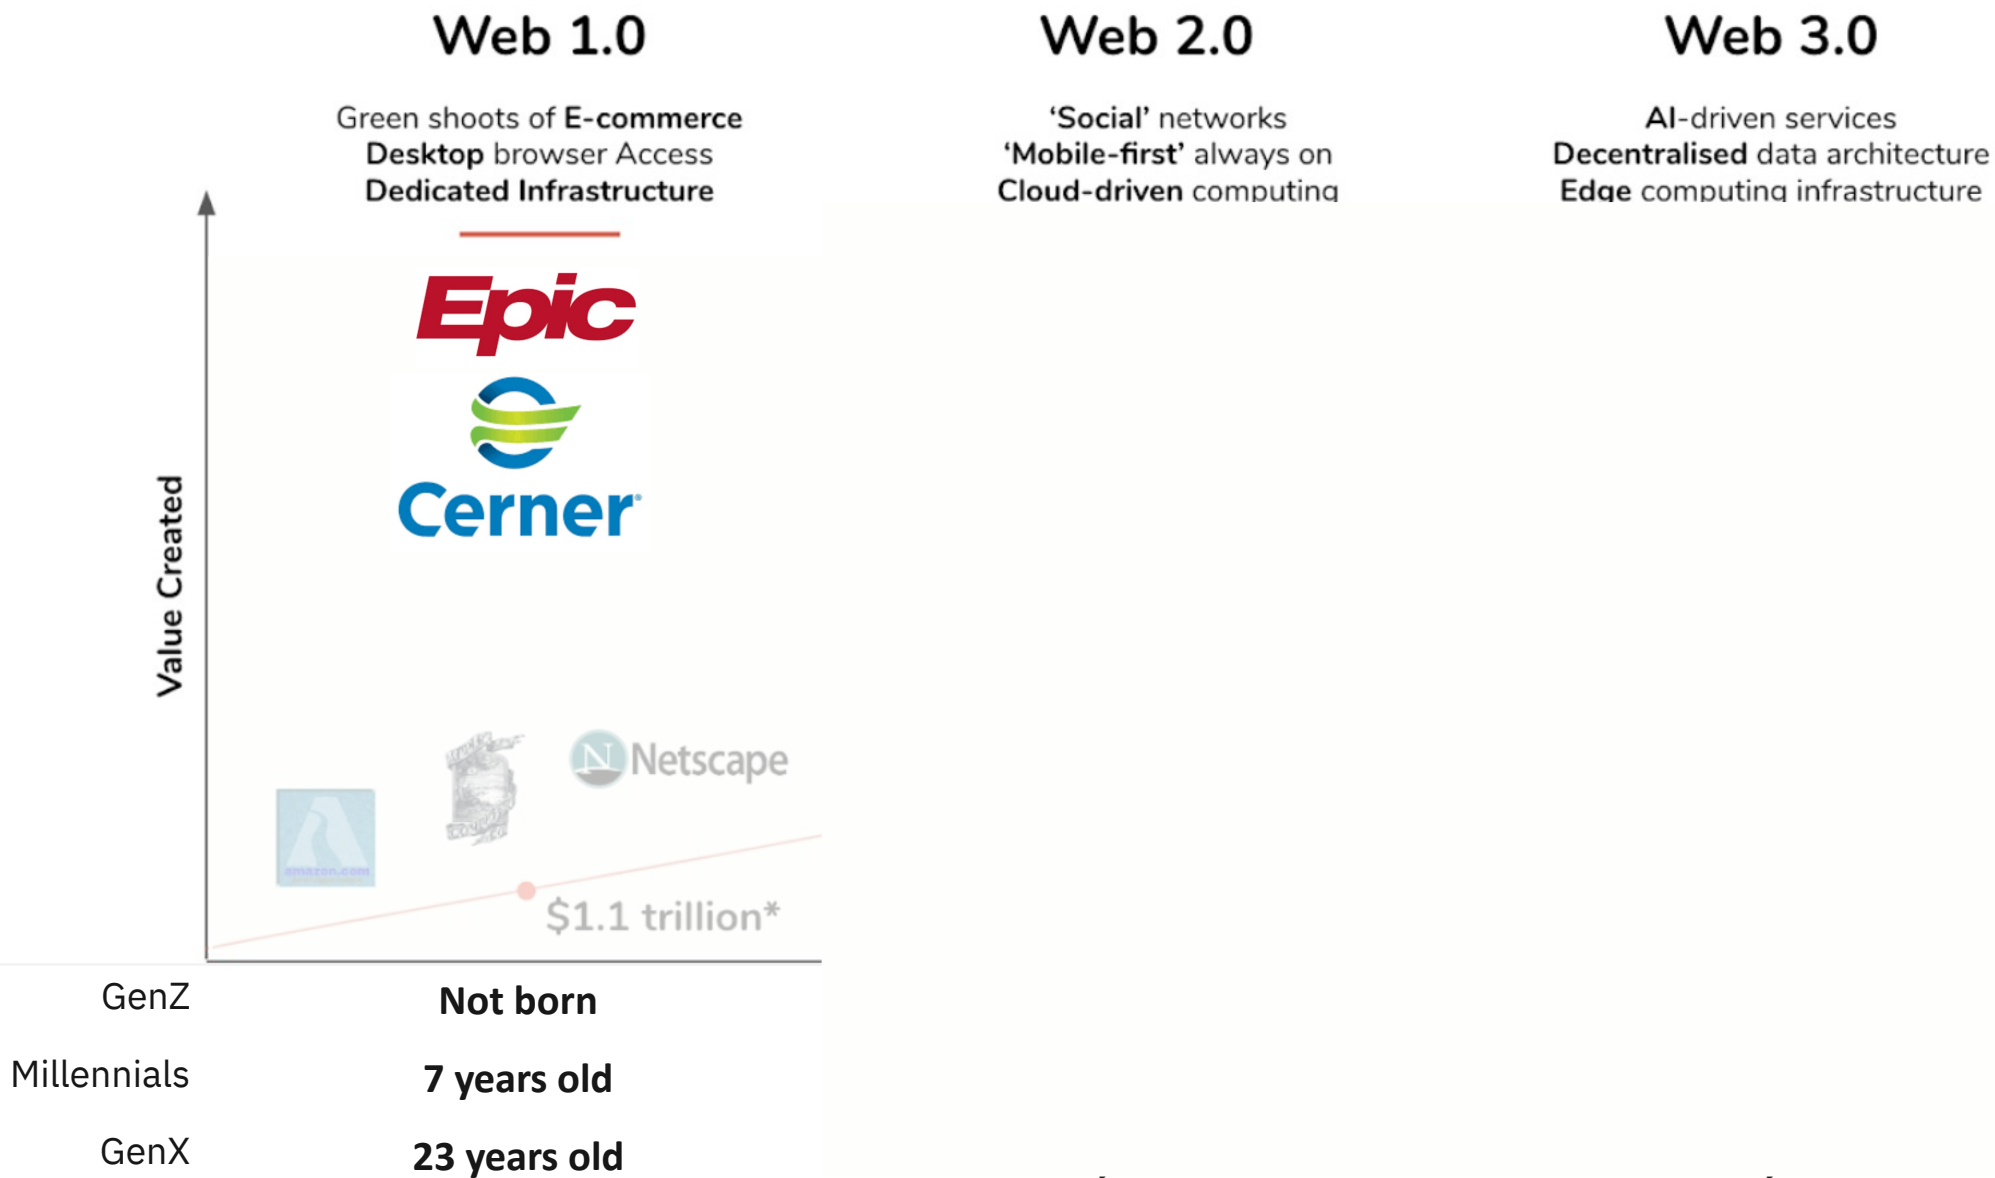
Web 1.0

Green shoots of E-commerce
Desktop browser Access
Dedicated Infrastructure

Web 2.0

'Social' networks
'Mobile-first' always on
Cloud-driven computing

Web 3.0

AI-driven services
Decentralised data architecture
Edge computing infrastructure

Value Created

Epic

Cerner

Netscape

amazon.com

$1.1 trillion*

GenZ | Not born
Millennials | 7 years old
GenX | 23 years old